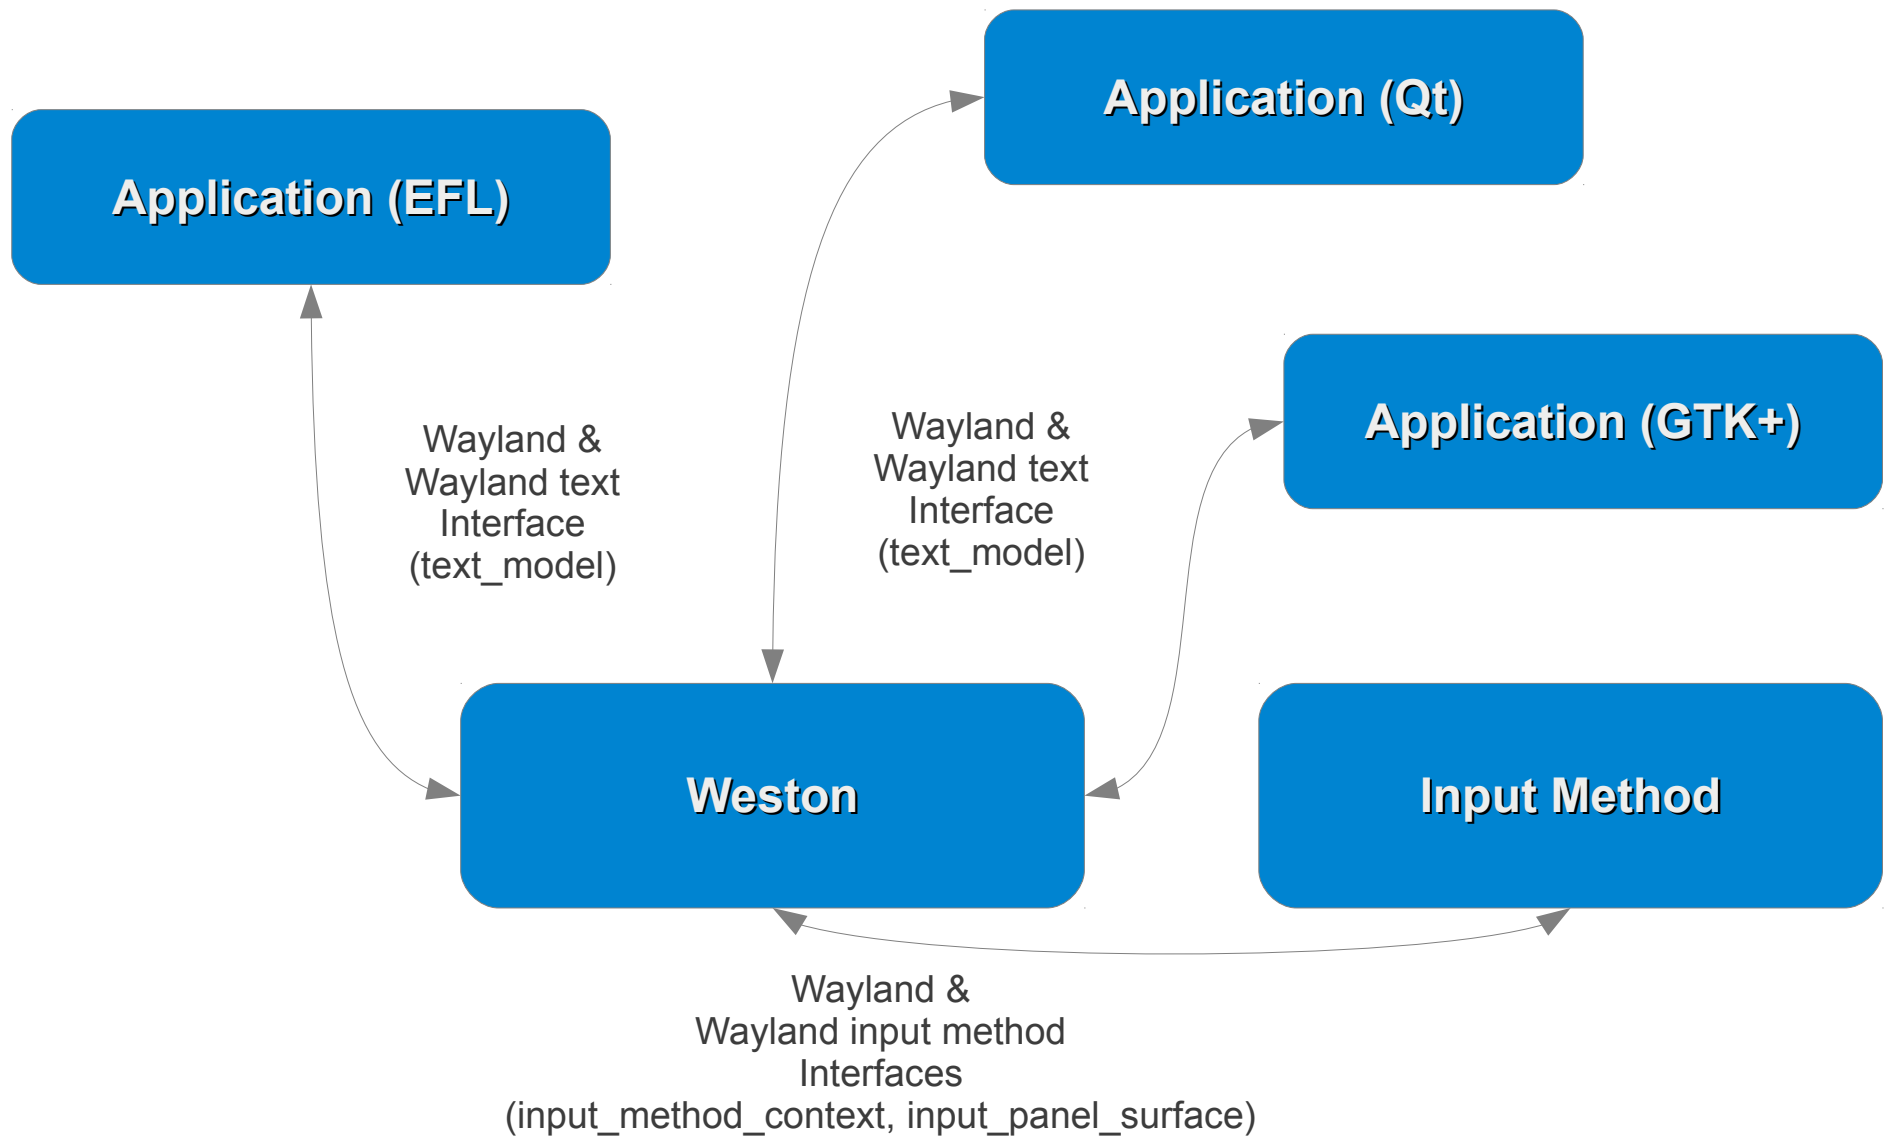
Application (Qt)

Application (EFL)

Application (GTK+)

Wayland & Wayland text Interface (text_model)

Wayland & Wayland text Interface (text_model)

Weston

Input Method

Wayland & Wayland input method Interfaces (input_method_context, input_panel_surface)